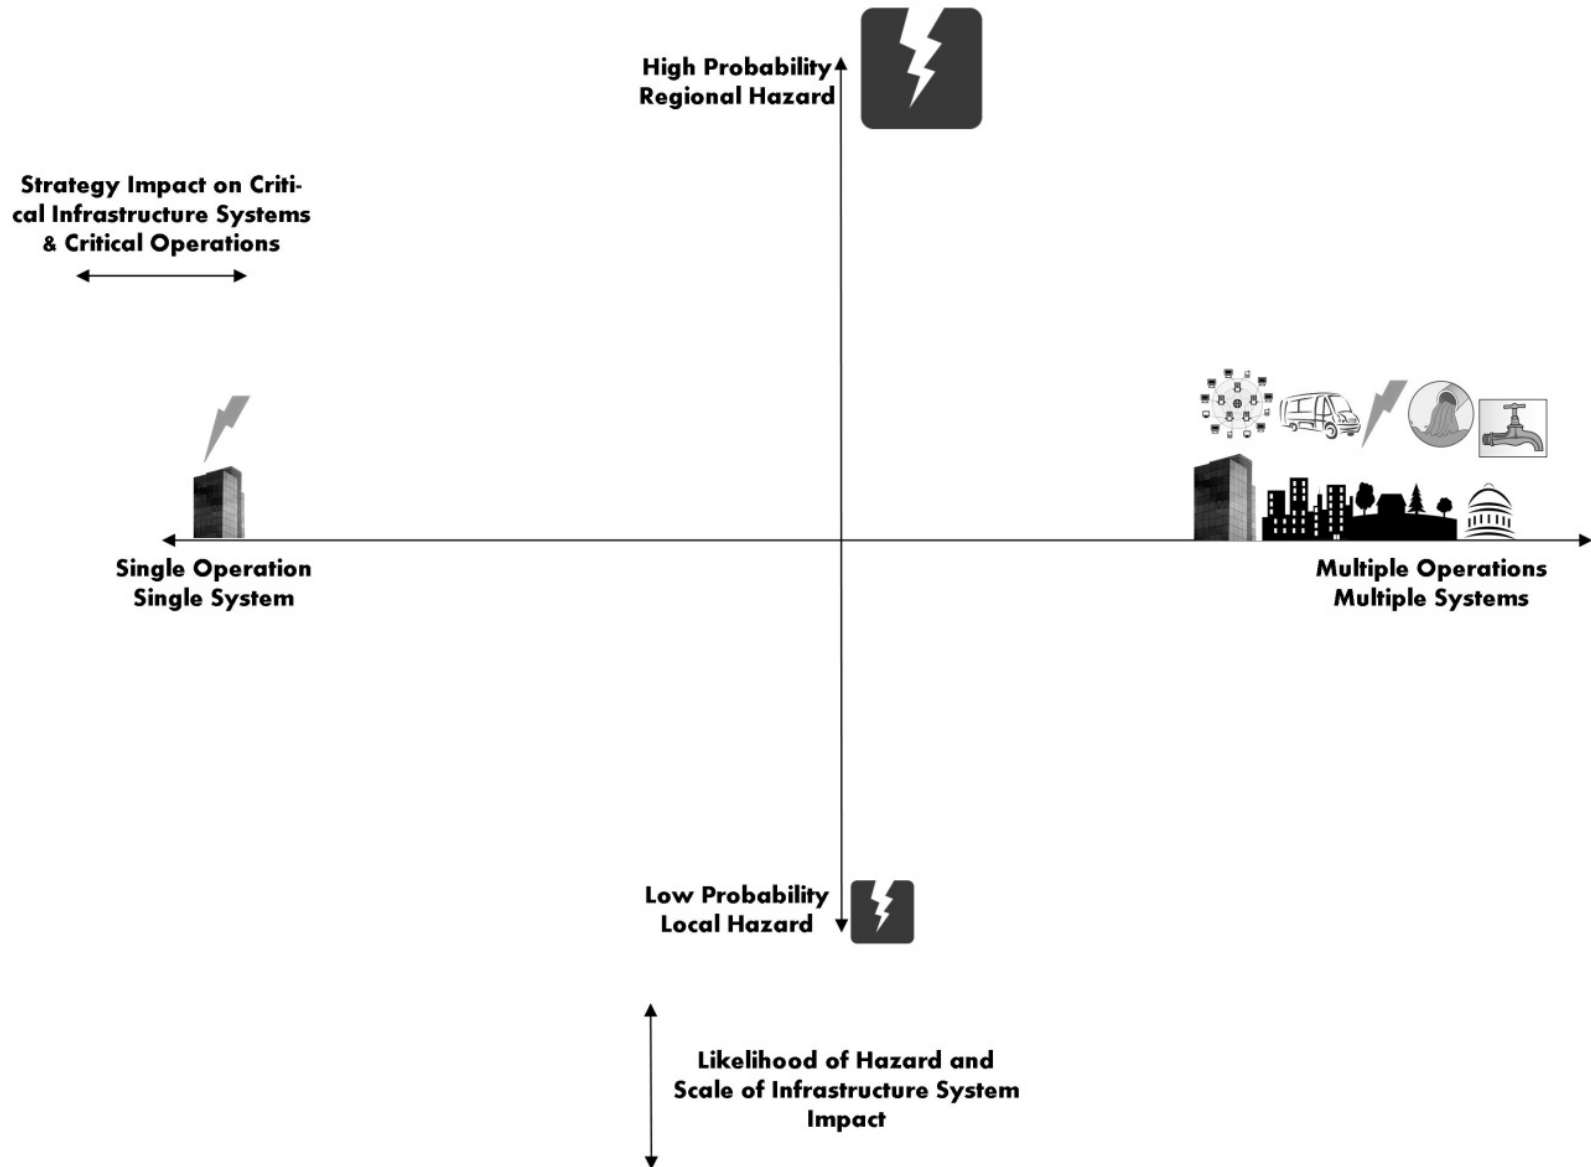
High Probability
Regional Hazard

Strategy Impact on Critical Infrastructure Systems & Critical Operations

Single Operation
Single System

Multiple Operations
Multiple Systems

Low Probability
Local Hazard

Likelihood of Hazard and Scale of Infrastructure System Impact